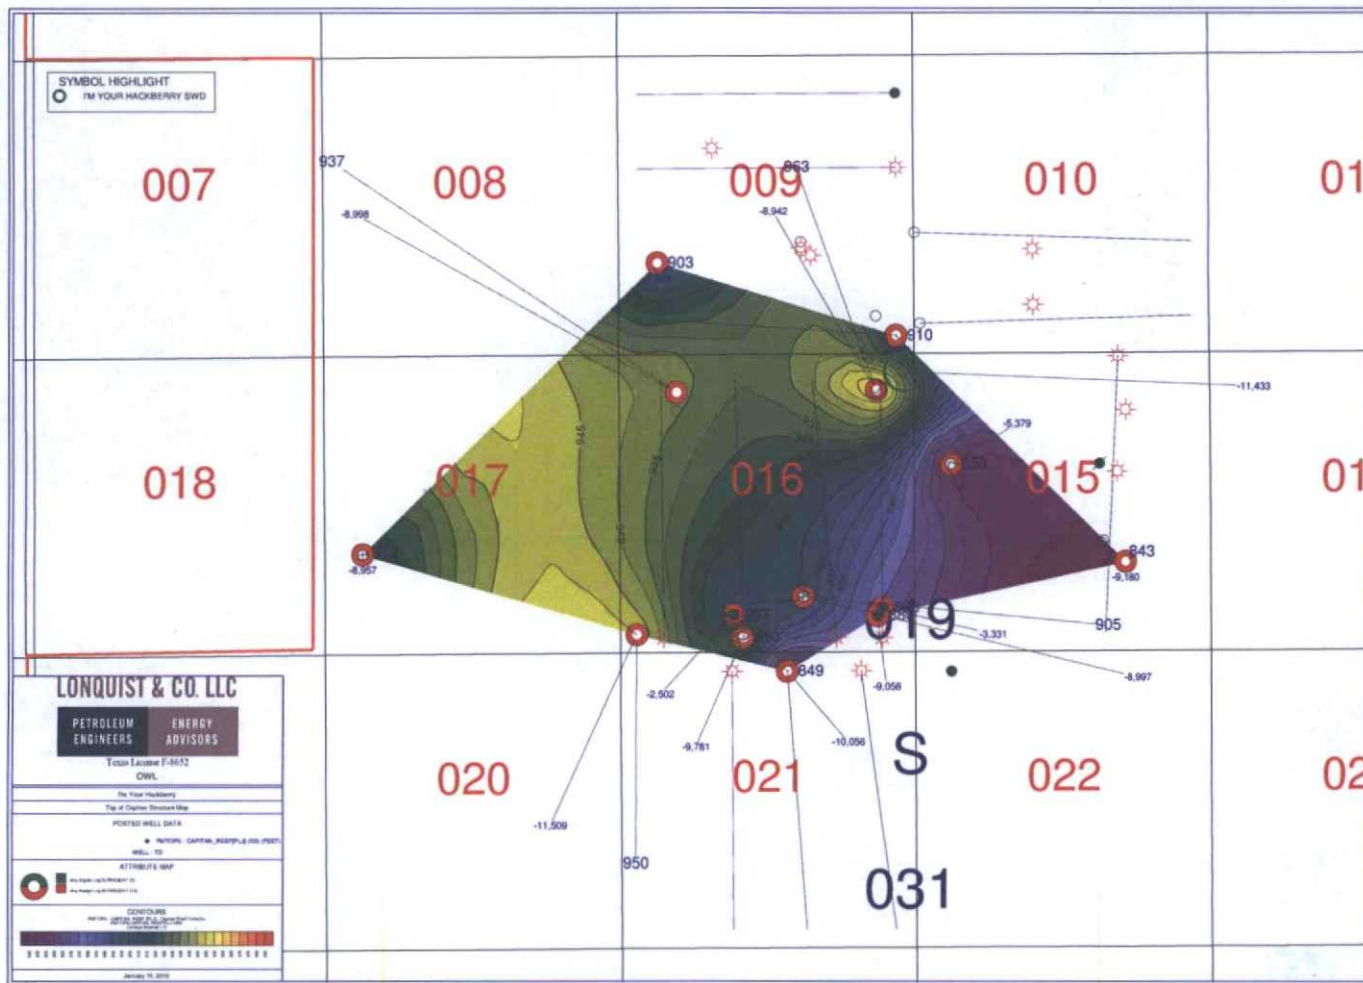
SYMBOL HIGHLIGHT
I'M YOUR HACKBERRY SWD

007
008
009
010
01
018
017
016
015
01
020
021
022
02
019
S
031

937
-8,998
903
963
-8,942
910
-11,433
-5,379
843
-9,180
905
-3,331
-8,997
-8,957
849
-9,058
-10,056
-2,502
-9,781
-11,509
950

LONQUIST & CO. LLC
PETROLEUM ENGINEERS
ENERGY ADVISORS
Texas License F-8652
OWL
I'm Your Hackberry
Top of Capitan Structure Map
POSTED WELL DATA
WELL TD
ATTRIBUTE MAP
CONTOURS
January 15, 2019